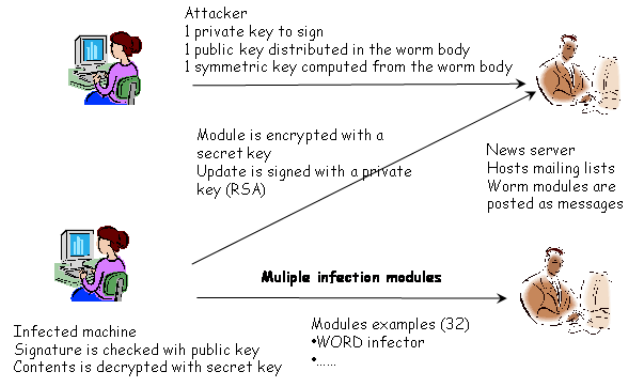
Attacker
1 private key to sign
1 public key distributed in the worm body
1 symmetric key computed from the worm body

Module is encrypted with a secret key
Update is signed with a private key (RSA)

News server
Hosts mailing lists
Worm modules are posted as messages

Muliple infection modules

Infected machine
Signature is checked wih public key
Contents is decrypted with secret key

Modules examples (32)
•WORD infector
•......